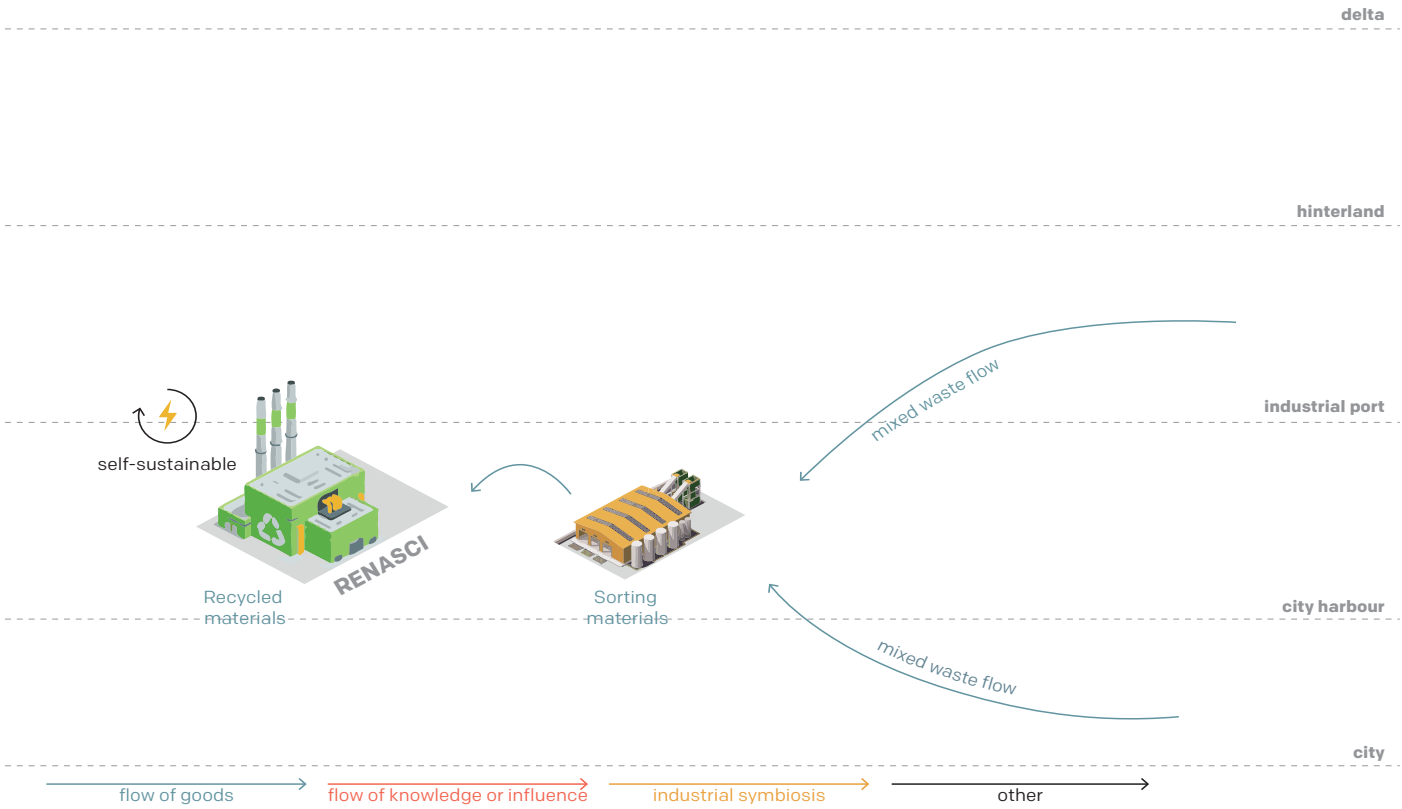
delta

hinterland

mixed waste flow

industrial port

self-sustainable

RENASCI

Recycled materials

Sorting materials

city harbour

mixed waste flow

city

flow of goods

flow of knowledge or influence

industrial symbiosis

other